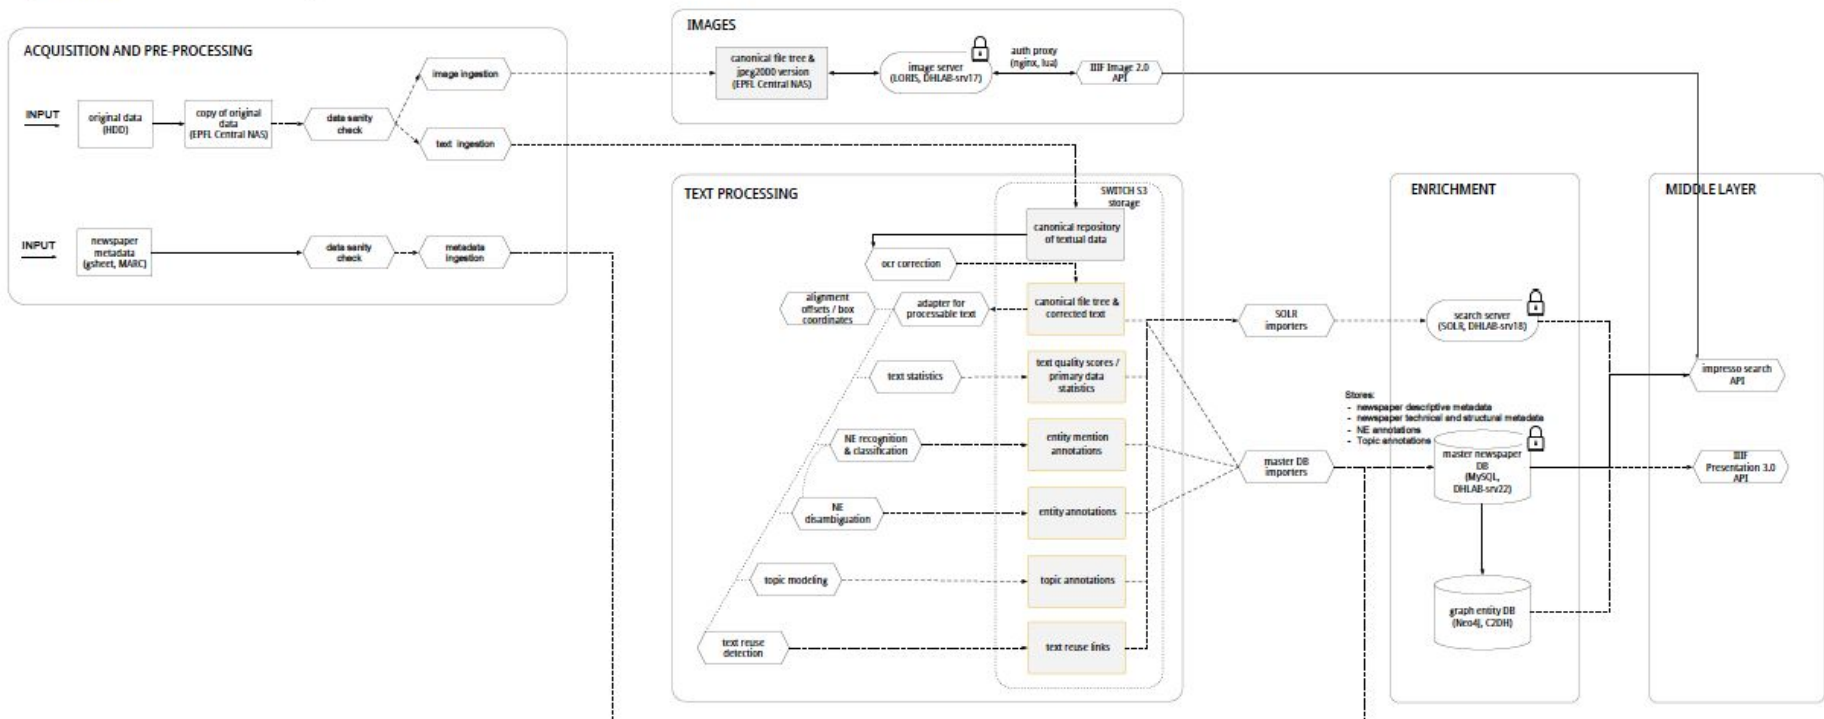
ACQUISITION AND PRE-PROCESSING

INPUT

original data (HDD)

copy of original data (EPFL Central NAS)

data sanity check

image ingestion

text ingestion

INPUT

newspaper metadata (gsheet, MARC)

data sanity check

metadata ingestion

IMAGES

canonical file tree & jpeg2000 version (EPFL Central NAS)

image server (LORIS, DHLAB-srv17)

auth proxy (nginx, lua)

IIIF Image 2.0 API

TEXT PROCESSING

SWITCH S3 storage

canonical repository of textual data

ocr correction

alignment offsets / box coordinates

adapter for processable text

canonical file tree & corrected text

text statistics

text quality scores / primary data statistics

NE recognition & classification

entity mention annotations

NE disambiguation

entity annotations

topic modeling

topic annotations

text reuse detection

text reuse links

SOLR importers

master DB importers

ENRICHMENT

search server (SOLR, DHLAB-srv18)

Stores:
- newspaper descriptive metadata
- newspaper technical and structural metadata
- NE annotations
- Topic annotations

master newspaper DB (MySQL, DHLAB-srv22)

graph entity DB (Neo4J, C2DH)

MIDDLE LAYER

impresso search API

IIIF Presentation 3.0 API